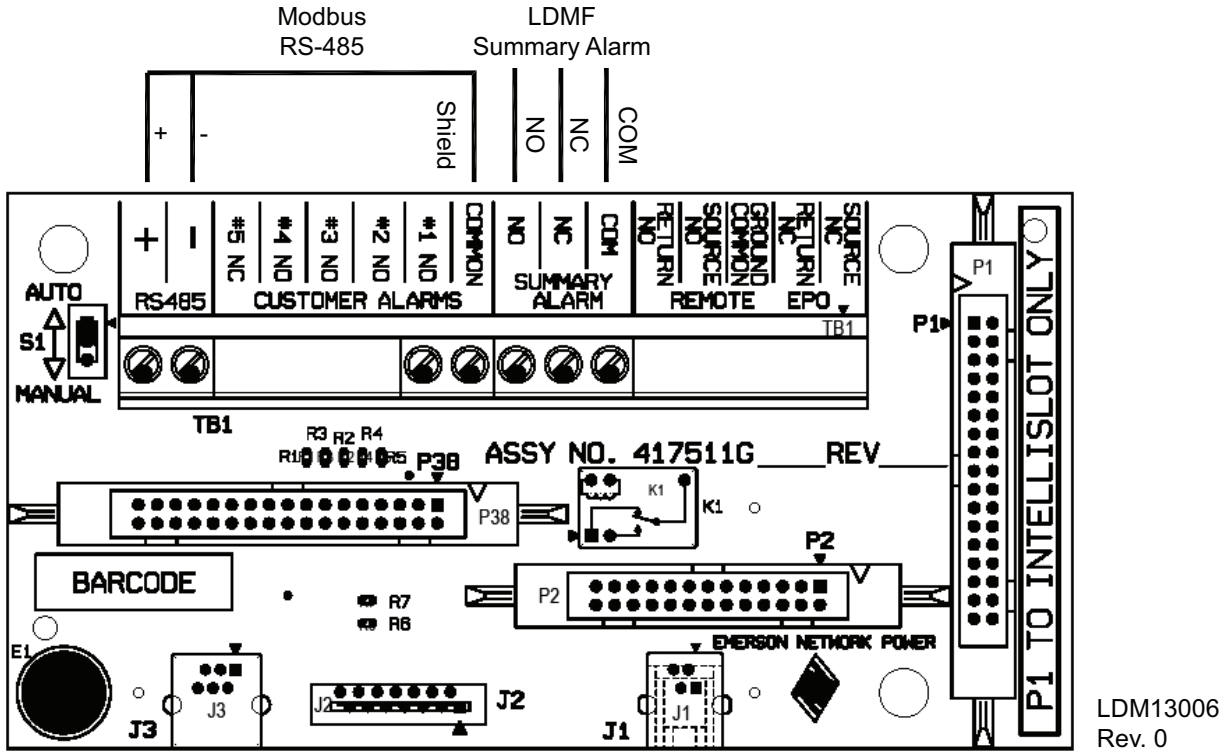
Modbus
RS-485

LDMF
Summary Alarm

+ -

Shield

NO NC COM

+ -
RS485

#5 NC #4 NO #3 NO #2 NO #1 NO COMMON
CUSTOMER ALARMS

NO NC COM
SUMMARY ALARM

RETURN NO SOURCE NO GROUND COMMON RETURN NC SOURCE NC
REMOTE EPO

TB1

AUTO
S1
MANUAL

TB1

P1
P1

P1 TO INTELLISLOT ONLY

R3 R2 R4
R1 R5
P38

ASSY NO. 417511G____REV____

K1
K1

P38

P2

BARCODE

P2

R7
R6

EMERSON NETWORK POWER

E1

J3
J3

J2
J2

J1
J1

LDM13006
Rev. 0